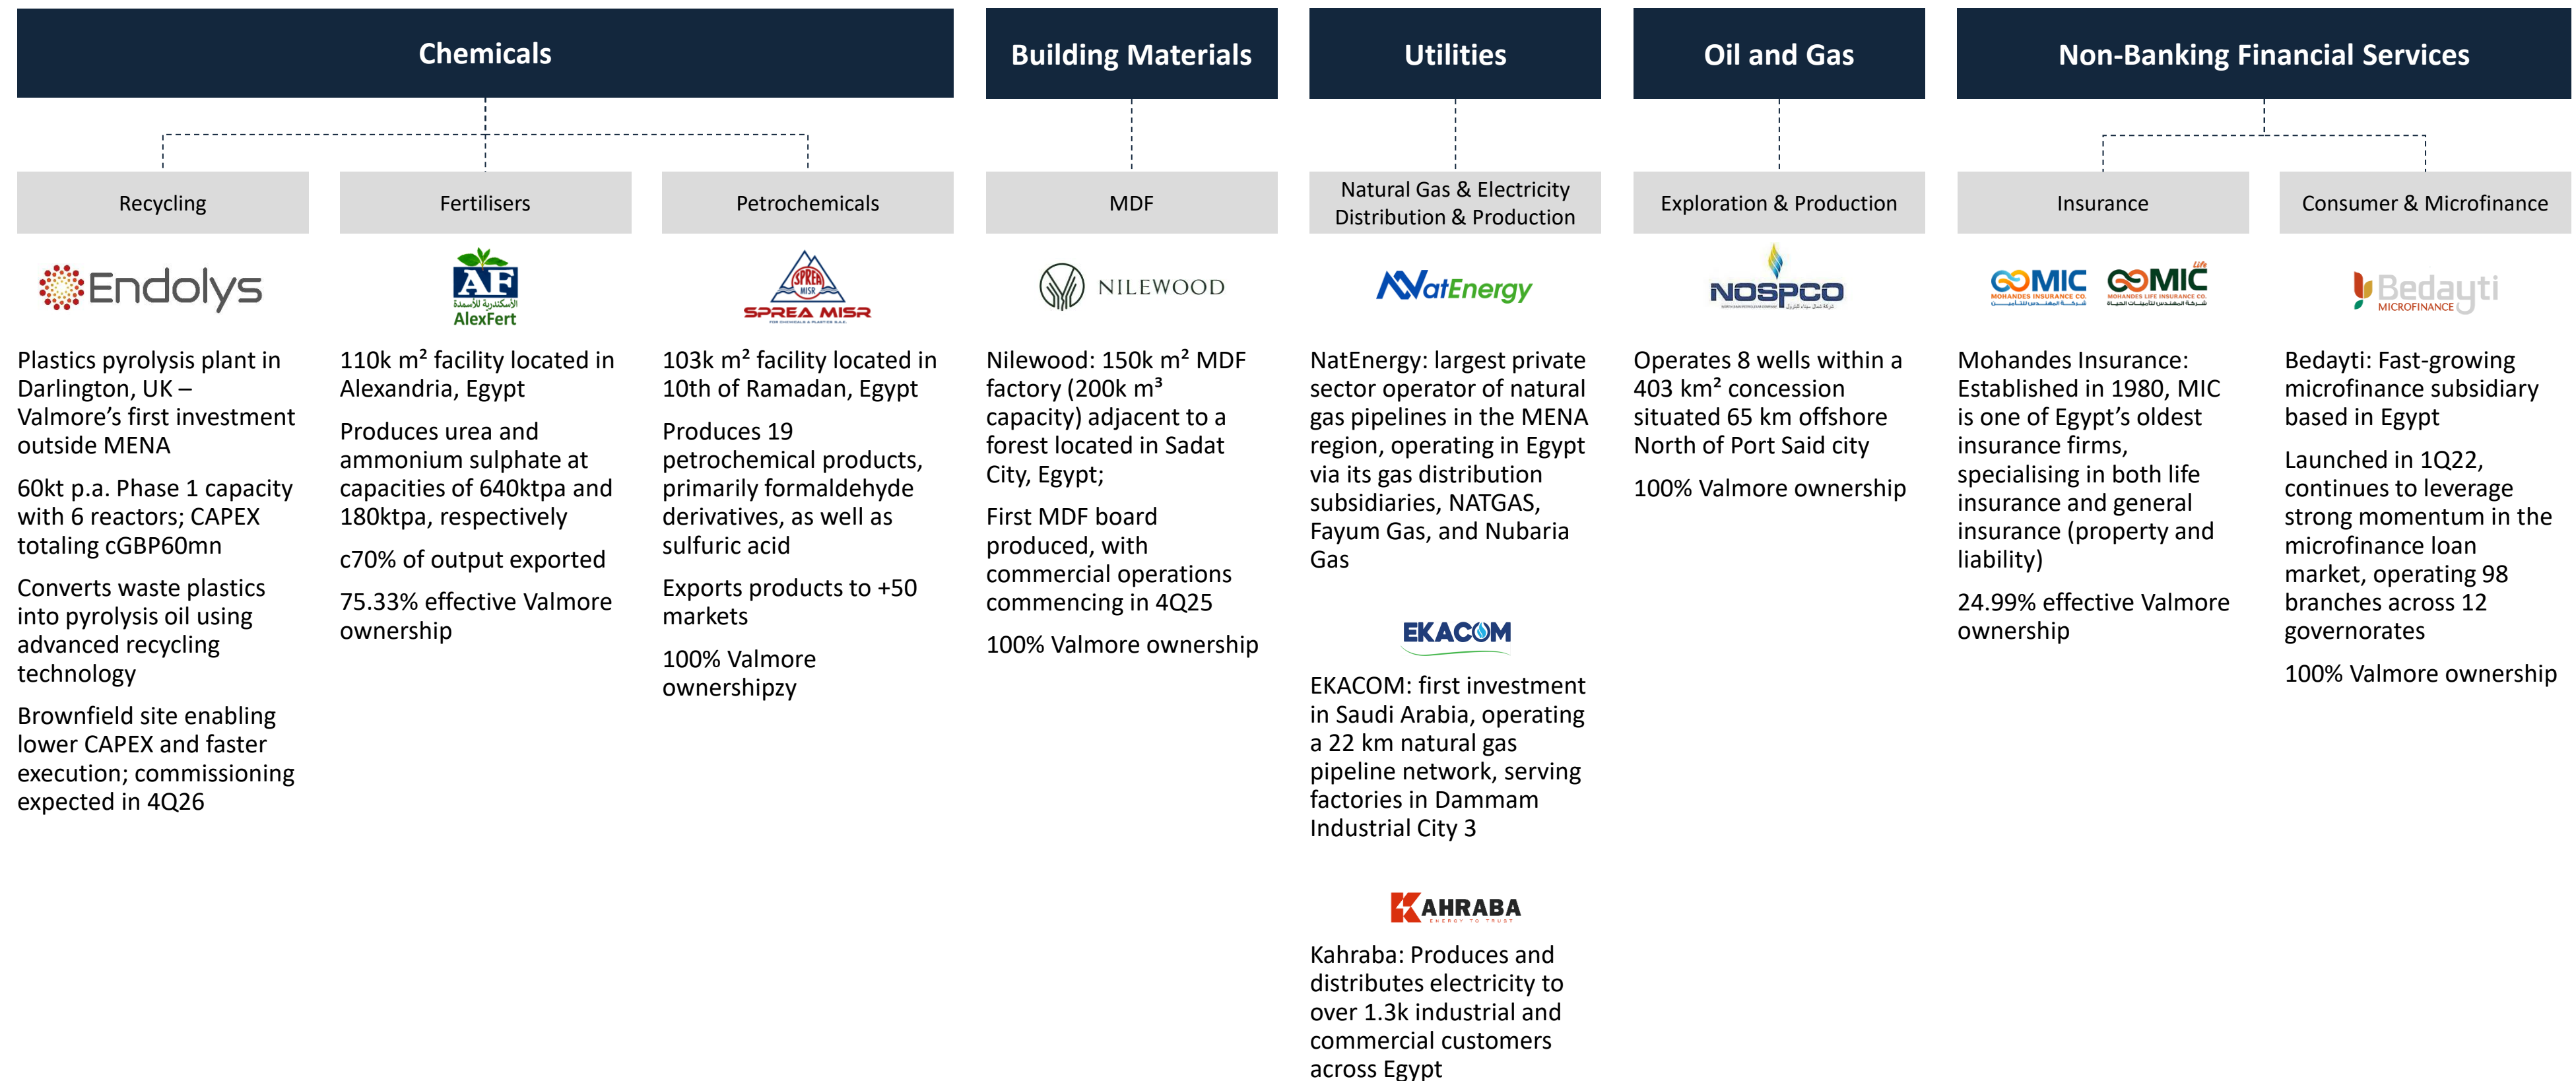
Chemicals

Recycling

Endolys

Plastics pyrolysis plant in Darlington, UK – Valmore's first investment outside MENA

60kt p.a. Phase 1 capacity with 6 reactors; CAPEX totaling cGBP60mn

Converts waste plastics into pyrolysis oil using advanced recycling technology

Brownfield site enabling lower CAPEX and faster execution; commissioning expected in 4Q26

Fertilisers

AF
الأسكندرية للأسمدة
AlexFert

110k m² facility located in Alexandria, Egypt

Produces urea and ammonium sulphate at capacities of 640ktpa and 180ktpa, respectively

c70% of output exported

75.33% effective Valmore ownership

Petrochemicals

SPREA MISR

103k m² facility located in 10th of Ramadan, Egypt

Produces 19 petrochemical products, primarily formaldehyde derivatives, as well as sulfuric acid

Exports products to +50 markets

100% Valmore ownershipzy

Building Materials

MDF

NILEWOOD

Nilewood: 150k m² MDF factory (200k m³ capacity) adjacent to a forest located in Sadat City, Egypt;

First MDF board produced, with commercial operations commencing in 4Q25

100% Valmore ownership

Utilities

Natural Gas & Electricity Distribution & Production

NatEnergy

NatEnergy: largest private sector operator of natural gas pipelines in the MENA region, operating in Egypt via its gas distribution subsidiaries, NATGAS, Fayum Gas, and Nubaria Gas

EKACOM

EKACOM: first investment in Saudi Arabia, operating a 22 km natural gas pipeline network, serving factories in Dammam Industrial City 3

KAHRABA
ENERGY TO TRUST

Kahraba: Produces and distributes electricity to over 1.3k industrial and commercial customers across Egypt

Oil and Gas

Exploration & Production

NOSPCO

Operates 8 wells within a 403 km² concession situated 65 km offshore North of Port Said city

100% Valmore ownership

Non-Banking Financial Services

Insurance

MIC
MOHANDES INSURANCE CO.
MIC Life
MOHANDES LIFE INSURANCE CO.

Mohandes Insurance: Established in 1980, MIC is one of Egypt's oldest insurance firms, specialising in both life insurance and general insurance (property and liability)

24.99% effective Valmore ownership

Consumer & Microfinance

Bedayti
MICROFINANCE

Bedayti: Fast-growing microfinance subsidiary based in Egypt

Launched in 1Q22, continues to leverage strong momentum in the microfinance loan market, operating 98 branches across 12 governorates

100% Valmore ownership